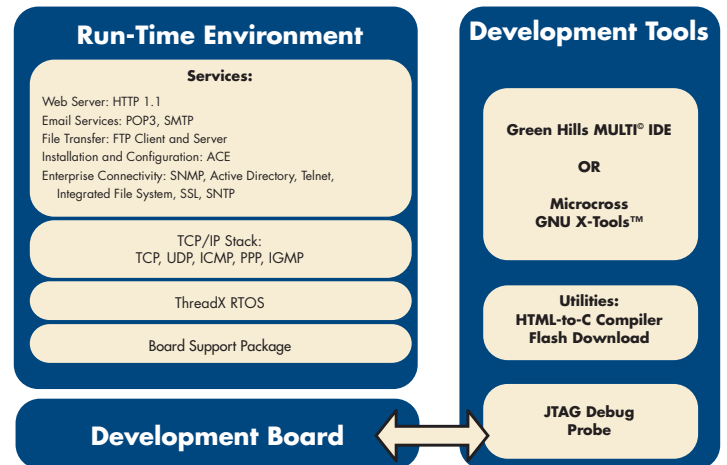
Run-Time Environment

Services:

Web Server: HTTP 1.1
Email Services: POP3, SMTP
File Transfer: FTP Client and Server
Installation and Configuration: ACE
Enterprise Connectivity: SNMP, Active Directory, Telnet, Integrated File System, SSL, SNTP

TCP/IP Stack:
TCP, UDP, ICMP, PPP, IGMP

ThreadX RTOS

Board Support Package

Development Tools

Green Hills MULTI© IDE

OR

Microcross
GNU X-Tools™

Utilities:
HTML-to-C Compiler
Flash Download

JTAG Debug
Probe

Development Board